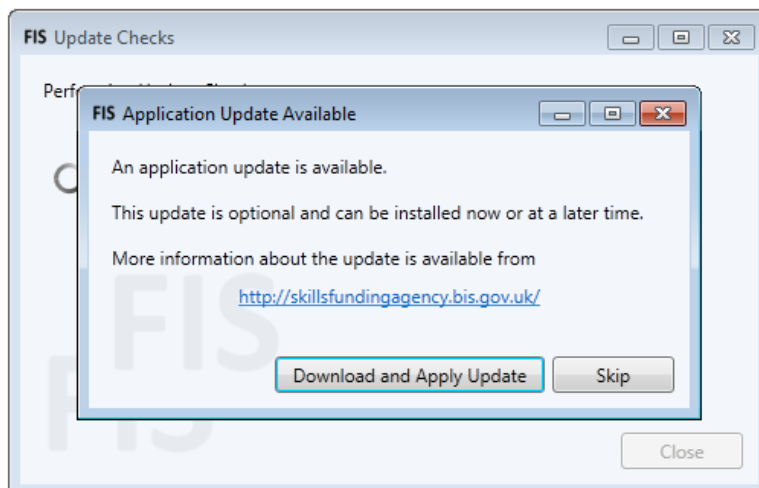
FIS Update Checks

Perf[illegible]

FIS Application Update Available

An application update is available.

This update is optional and can be installed now or at a later time.

More information about the update is available from

http://skillsfundingagency.bis.gov.uk/

Download and Apply Update

Skip

FIS

FIS

Close